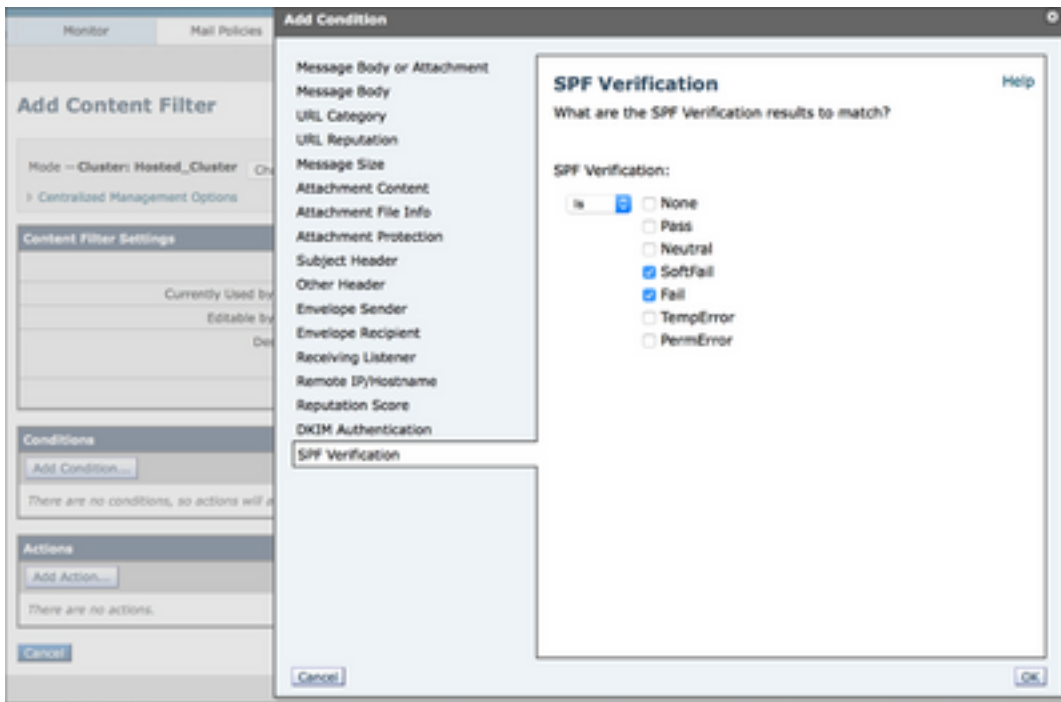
Monitor

Mail Policies

Add Content Filter

Mode — Cluster: Hosted_Cluster Ch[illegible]

Centralized Management Options

Content Filter Settings

Currently Used by

Editable by

De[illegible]

Conditions

Add Condition...

There are no conditions, so actions will a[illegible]

Actions

Add Action...

There are no actions.

Cancel

Add Condition

Message Body or Attachment
Message Body
URL Category
URL Reputation
Message Size
Attachment Content
Attachment File Info
Attachment Protection
Subject Header
Other Header
Envelope Sender
Envelope Recipient
Receiving Listener
Remote IP/Hostname
Reputation Score
DKIM Authentication
SPF Verification

SPF Verification

Help

What are the SPF Verification results to match?

SPF Verification:

is

None
Pass
Neutral
SoftFail
Fail
TempError
PermError

Cancel

OK